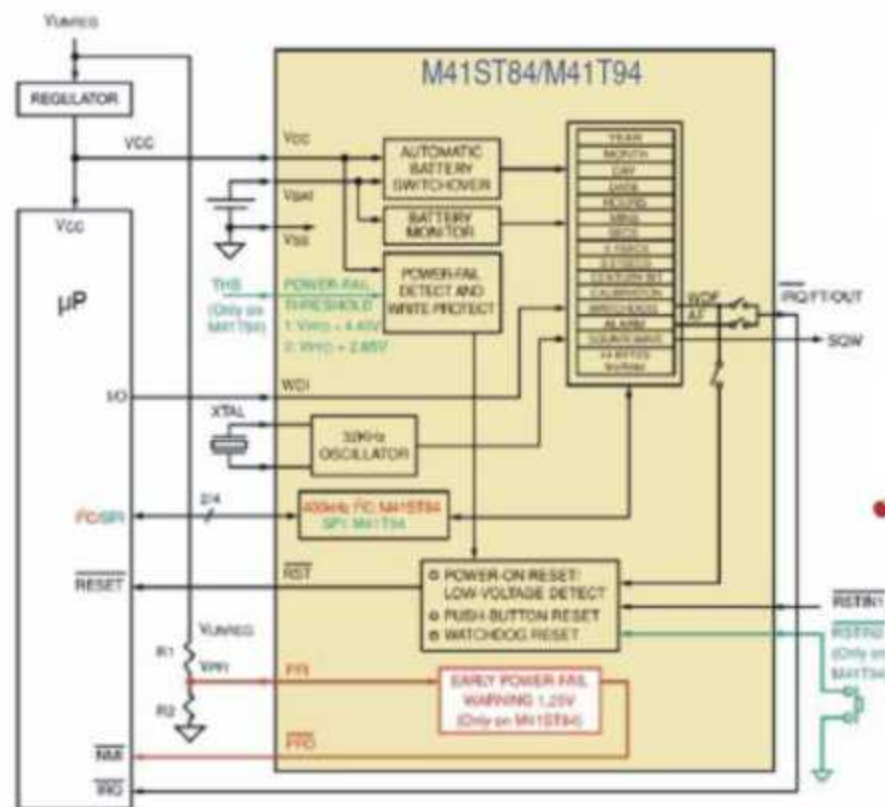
VUNREG

REGULATOR

VCC

Vcc

µP

M41ST84/M41T94

Vcc

Vbat

Vss

AUTOMATIC BATTERY SWITCHOVER

BATTERY MONITOR

POWER-FAIL DETECT AND WRITE PROTECT

THS (Only on M41T94)

POWER-FAIL THRESHOLD
1: VPFD = 4.40V
0: VPFD = 2.65V

YEAR
MONTH
DAY
DATE
HOURS
MINS
SECS
X PARCS
Z STRSS
CENTURY BIT
CALIBRATION
WATCHDOG
ALARM
SQUARE WAVE
44 BYTES NVRAM

WDF
AF

$\overline{IRQ}$/FT/OUT

SQW

I/O

WDI

XTAL

32KHz OSCILLATOR

I²C/SPI

2/4

400kHz I²C: M41ST84
SPI: M41T94

$\overline{RESET}$

$\overline{RST}$

POWER-ON RESET/ LOW-VOLTAGE DETECT
PUSH BUTTON RESET
WATCHDOG RESET

$\overline{RSTIN1}$

$\overline{RSTIN2}$ (Only on M41T94)

VUNREG

R1

VPFI

R2

PFI

EARLY POWER-FAIL WARNING 1.25V (Only on M41ST84)

$\overline{PFO}$

$\overline{NMI}$

$\overline{IRQ}$